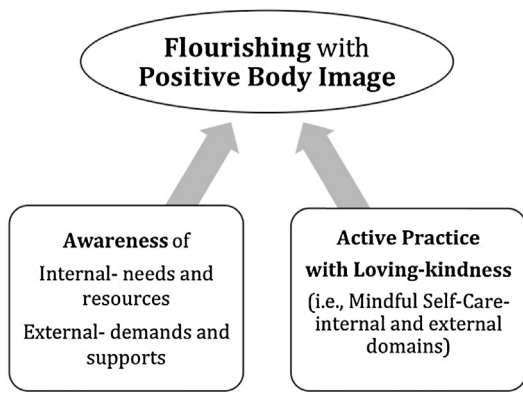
Flourishing with Positive Body Image

Awareness of
Internal- needs and resources
External- demands and supports

Active Practice with Loving-kindness
(i.e., Mindful Self-Care- internal and external domains)